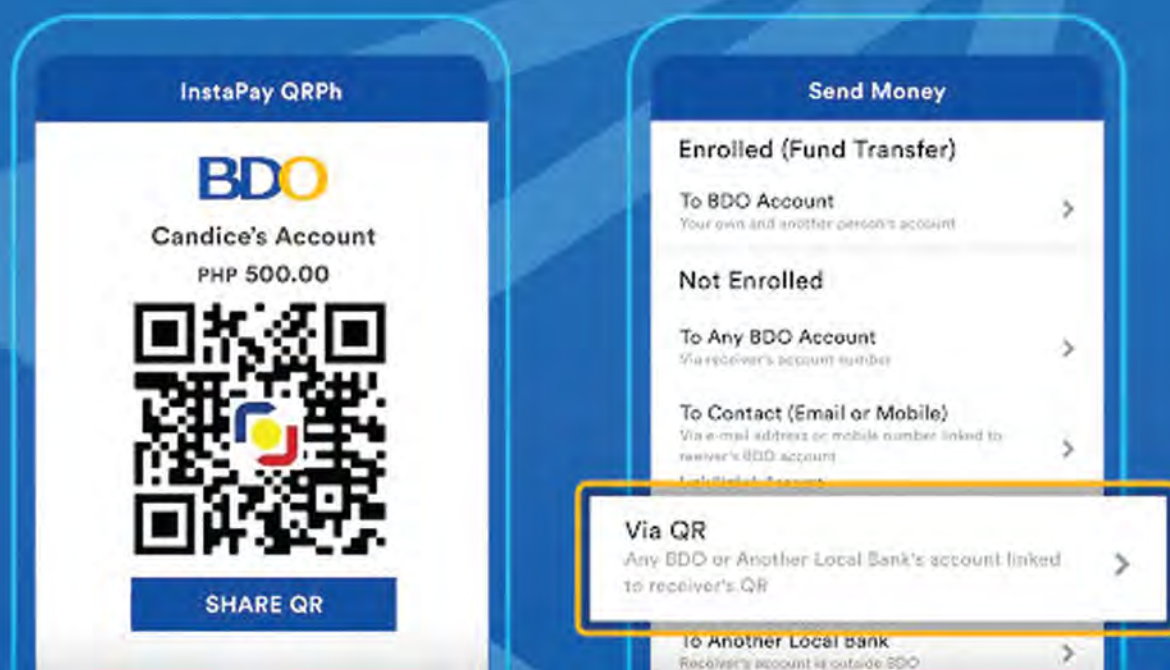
InstaPay QRPh

BDO

Candice's Account

PHP 500.00

SHARE QR

Send Money

Enrolled (Fund Transfer)

To BDO Account
Your own and another person's account

Not Enrolled

To Any BDO Account
Via receiver's account number

To Contact (Email or Mobile)
Via e-mail address or mobile number linked to receiver's BDO account

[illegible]

Via QR
Any BDO or Another Local Bank's account linked to receiver's QR

To Another Local Bank
Receiver's account is outside BDO